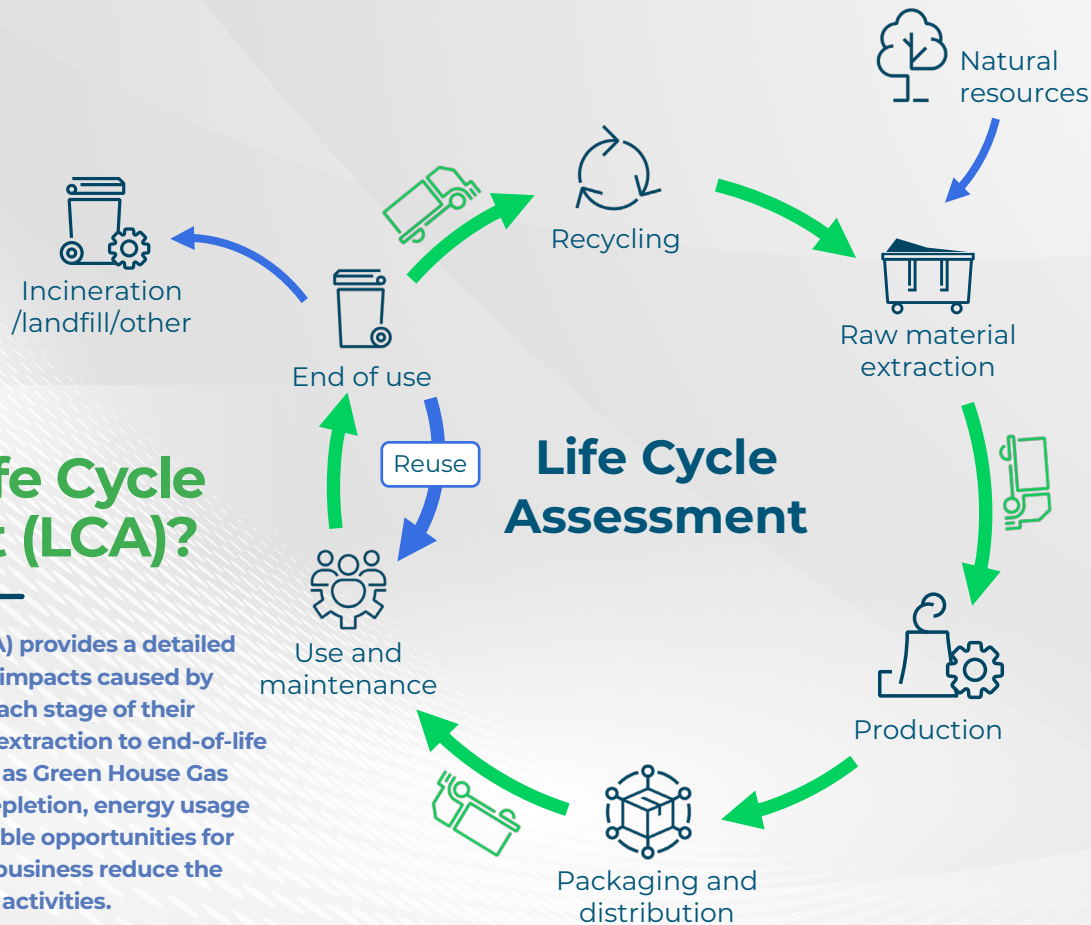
fe Cycle
t (LCA)?

A) provides a detailed impacts caused by ach stage of their extraction to end-of-life as Green House Gas epletion, energy usage ble opportunities for business reduce the activities.

Natural resources

Recycling

Raw material extraction

Incineration /landfill/other

End of use

Reuse

Life Cycle Assessment

Use and maintenance

Production

Packaging and distribution